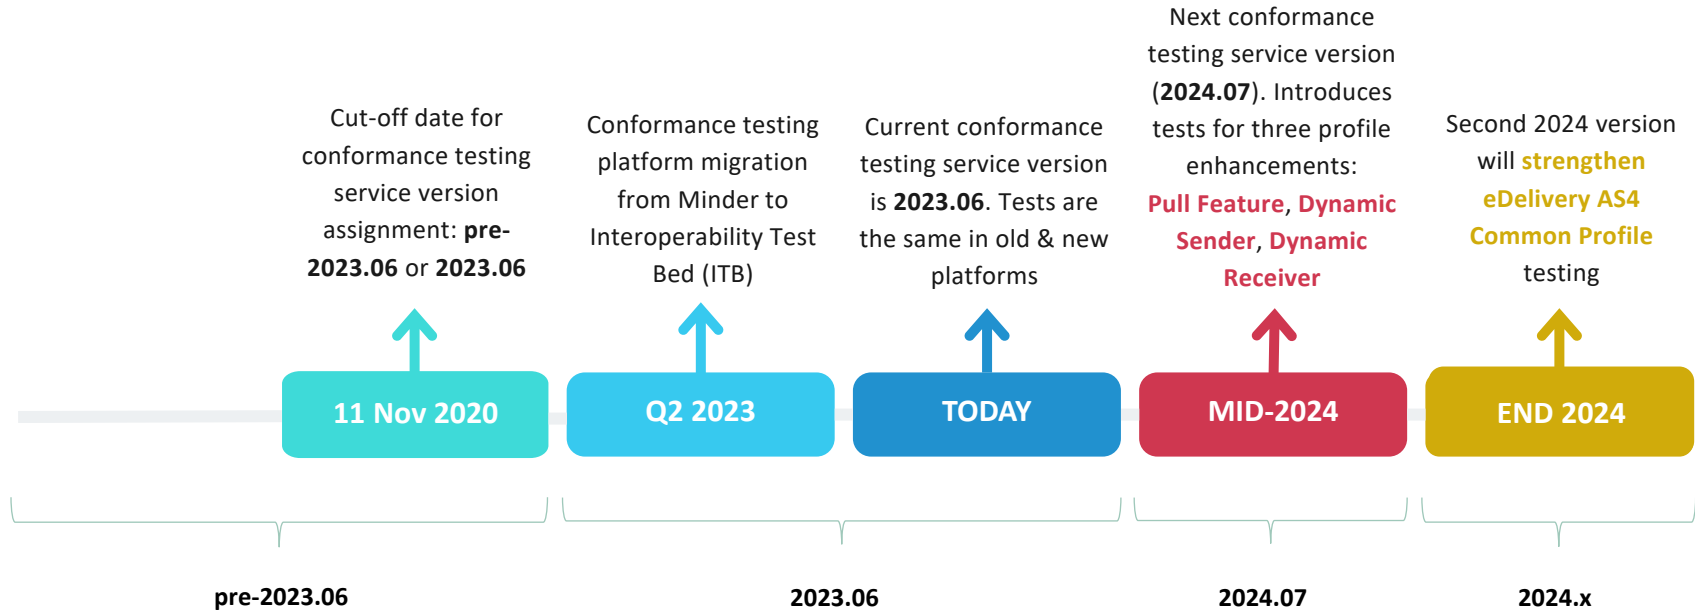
Cut-off date for conformance testing service version assignment: pre-2023.06 or 2023.06

11 Nov 2020

Conformance testing platform migration from Minder to Interoperability Test Bed (ITB)

Q2 2023

Current conformance testing service version is 2023.06. Tests are the same in old & new platforms

TODAY

Next conformance testing service version (2024.07). Introduces tests for three profile enhancements: Pull Feature, Dynamic Sender, Dynamic Receiver

MID-2024

Second 2024 version will strengthen eDelivery AS4 Common Profile testing

END 2024

pre-2023.06

2023.06

2024.07

2024.x